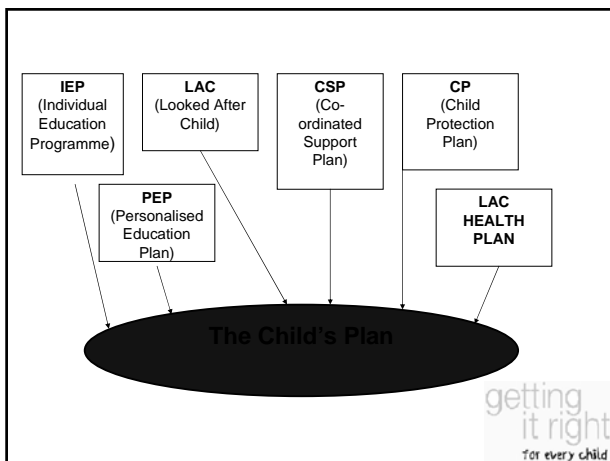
IEP
(Individual Education Programme)

LAC
(Looked After Child)

CSP
(Co-ordinated Support Plan)

CP
(Child Protection Plan)

PEP
(Personalised Education Plan)

LAC HEALTH PLAN

The Child's Plan

getting it right for every child